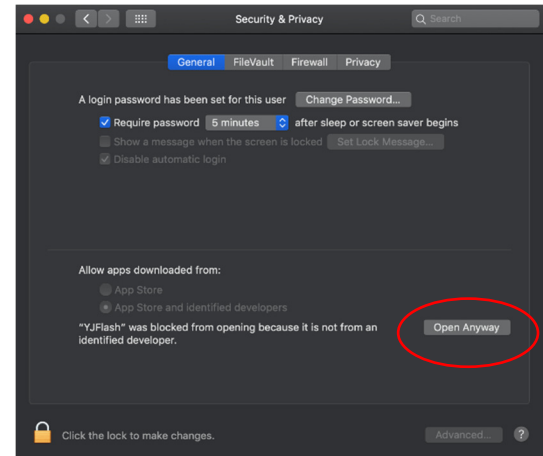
Security & Privacy

Search

General FileVault Firewall Privacy

A login password has been set for this user Change Password...

Require password 5 minutes after sleep or screen saver begins

Show a message when the screen is locked Set Lock Message...

Disable automatic login

Allow apps downloaded from:

App Store

App Store and identified developers

"YJFlash" was blocked from opening because it is not from an identified developer.

Open Anyway

Click the lock to make changes.

Advanced...

?